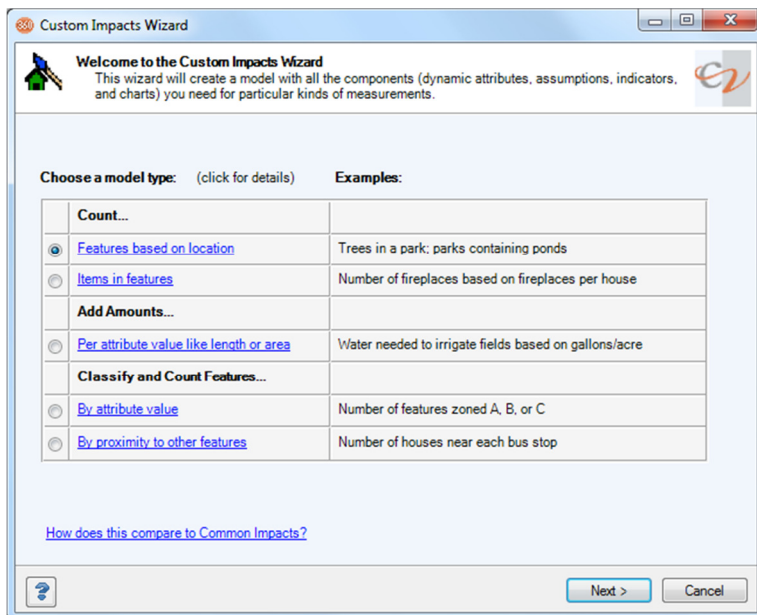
Custom Impacts Wizard

Welcome to the Custom Impacts Wizard
This wizard will create a model with all the components (dynamic attributes, assumptions, indicators, and charts) you need for particular kinds of measurements.

Choose a model type: (click for details) Examples:

| | | |
|---|---|---|
| | Count... | |
| ◉ | Features based on location | Trees in a park; parks containing ponds |
| ○ | Items in features | Number of fireplaces based on fireplaces per house |
| | Add Amounts... | |
| ○ | Per attribute value like length or area | Water needed to irrigate fields based on gallons/acre |
| | Classify and Count Features... | |
| ○ | By attribute value | Number of features zoned A, B, or C |
| ○ | By proximity to other features | Number of houses near each bus stop |

How does this compare to Common Impacts?

?

Next >

Cancel